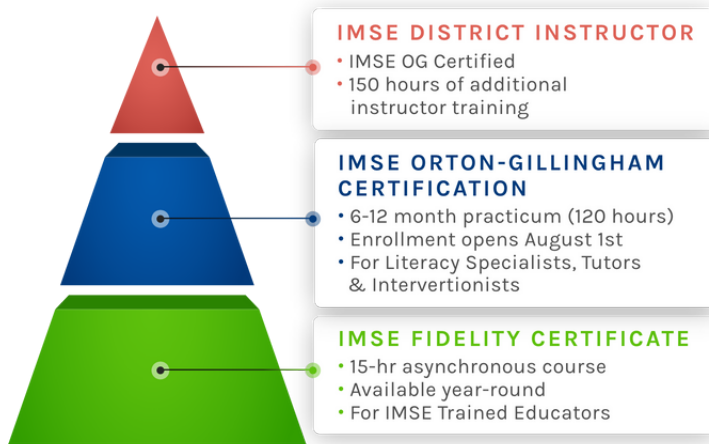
IMSE DISTRICT INSTRUCTOR
• IMSE OG Certified
• 150 hours of additional instructor training

IMSE ORTON-GILLINGHAM CERTIFICATION
• 6-12 month practicum (120 hours)
• Enrollment opens August 1st
• For Literacy Specialists, Tutors & Intervertionists

IMSE FIDELITY CERTIFICATE
• 15-hr asynchronous course
• Available year-round
• For IMSE Trained Educators